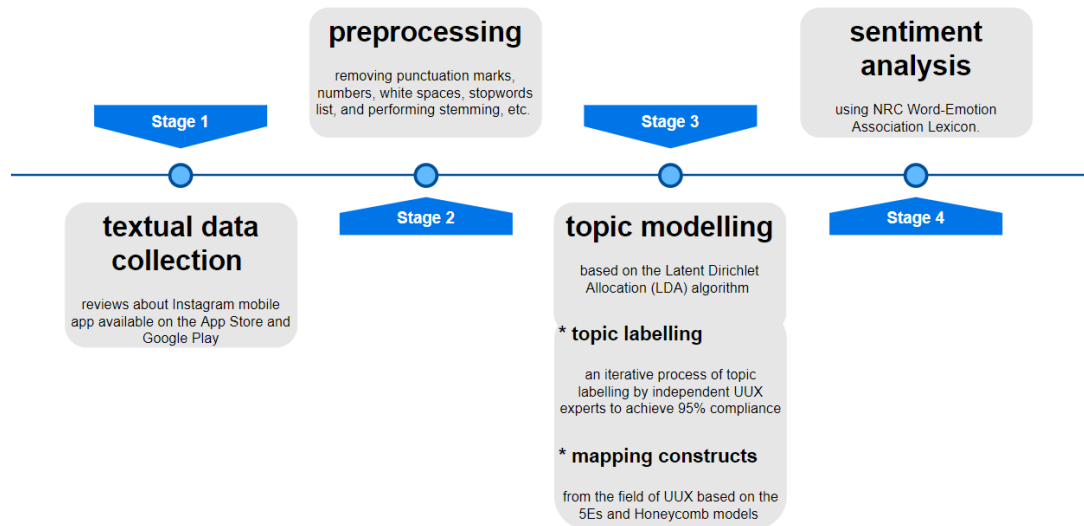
Stage 1

textual data collection

reviews about Instagram mobile app available on the App Store and Google Play

preprocessing

removing punctuation marks, numbers, white spaces, stopwords list, and performing stemming, etc.

Stage 2

Stage 3

topic modelling

based on the Latent Dirichlet Allocation (LDA) algorithm

* topic labelling

an iterative process of topic labelling by independent UUX experts to achieve 95% compliance

* mapping constructs

from the field of UUX based on the 5Es and Honeycomb models

sentiment analysis

using NRC Word-Emotion Association Lexicon.

Stage 4